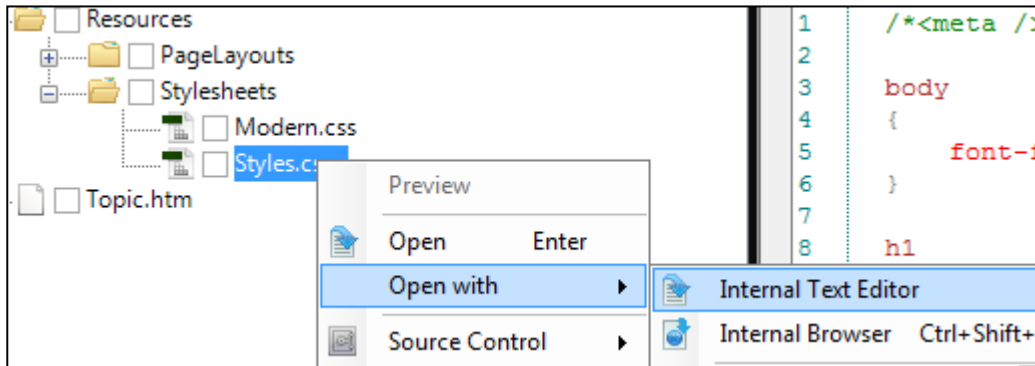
Resources
PageLayouts
Stylesheets
Modern.css
Styles.c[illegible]
Topic.htm

1 /*<meta /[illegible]
2
3 body
4 {
5 font-f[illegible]
6 }
7
8 h1

Preview
Open Enter
Open with
Source Control

Internal Text Editor
Internal Browser Ctrl+Shift+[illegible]